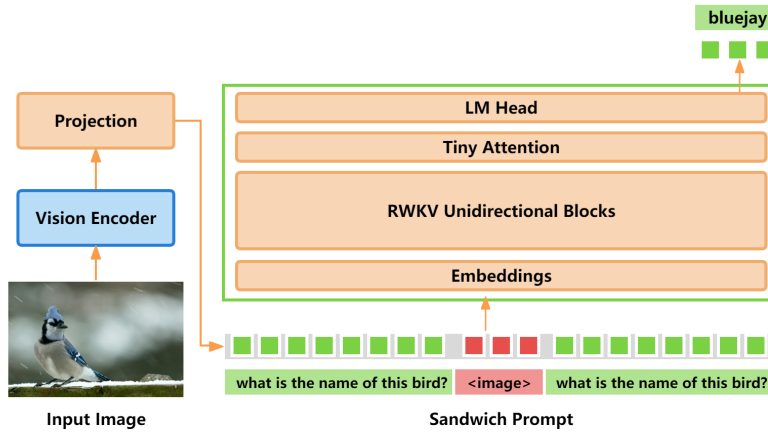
bluejay

Projection

Vision Encoder

Input Image

LM Head

Tiny Attention

RWKV Unidirectional Blocks

Embeddings

what is the name of this bird? <image> what is the name of this bird?

Sandwich Prompt